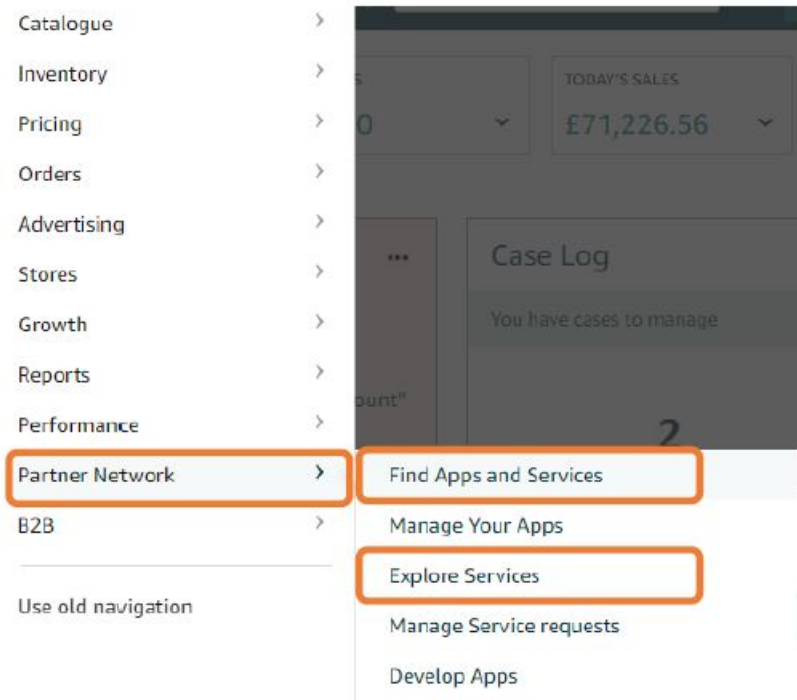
Catalogue
Inventory
Pricing
Orders
Advertising
Stores
Growth
Reports
Performance
Partner Network
B2B
Use old navigation

S
0
TODAY'S SALES
£71,226.56
...
Case Log
You have cases to manage
ount"
2

Find Apps and Services
Manage Your Apps
Explore Services
Manage Service requests
Develop Apps